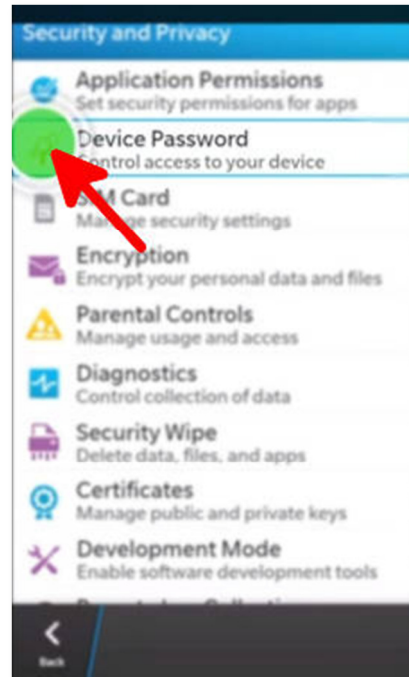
Security and Privacy

Application Permissions
Set security permissions for apps

Device Password
Control access to your device

SIM Card
Manage security settings

Encryption
Encrypt your personal data and files

Parental Controls
Manage usage and access

Diagnostics
Control collection of data

Security Wipe
Delete data, files, and apps

Certificates
Manage public and private keys

Development Mode
Enable software development tools

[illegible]

Back